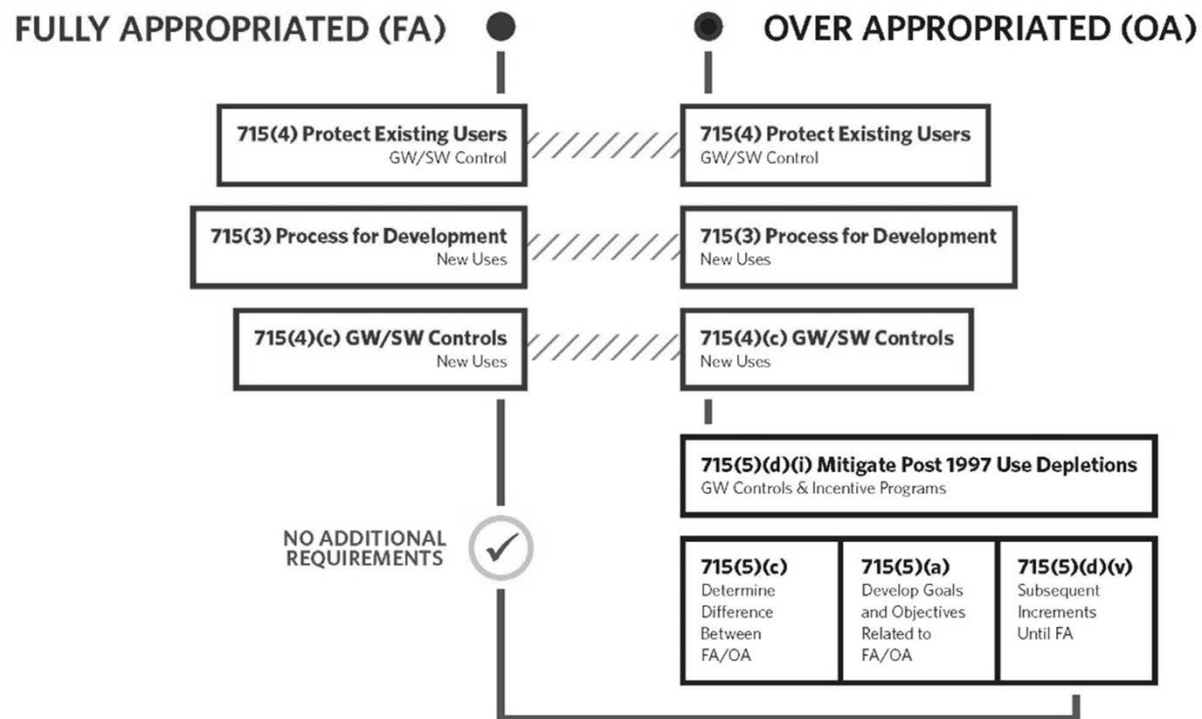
FULLY APPROPRIATED (FA)

OVER APPROPRIATED (OA)

715(4) Protect Existing Users
GW/SW Control

715(4) Protect Existing Users
GW/SW Control

715(3) Process for Development
New Uses

715(3) Process for Development
New Uses

715(4)(c) GW/SW Controls
New Uses

715(4)(c) GW/SW Controls
New Uses

715(5)(d)(i) Mitigate Post 1997 Use Depletions
GW Controls & Incentive Programs

NO ADDITIONAL REQUIREMENTS

| 715(5)(c) Determine Difference Between FA/OA | 715(5)(a) Develop Goals and Objectives Related to FA/OA | 715(5)(d)(v) Subsequent Increments Until FA |
|---|---|---|